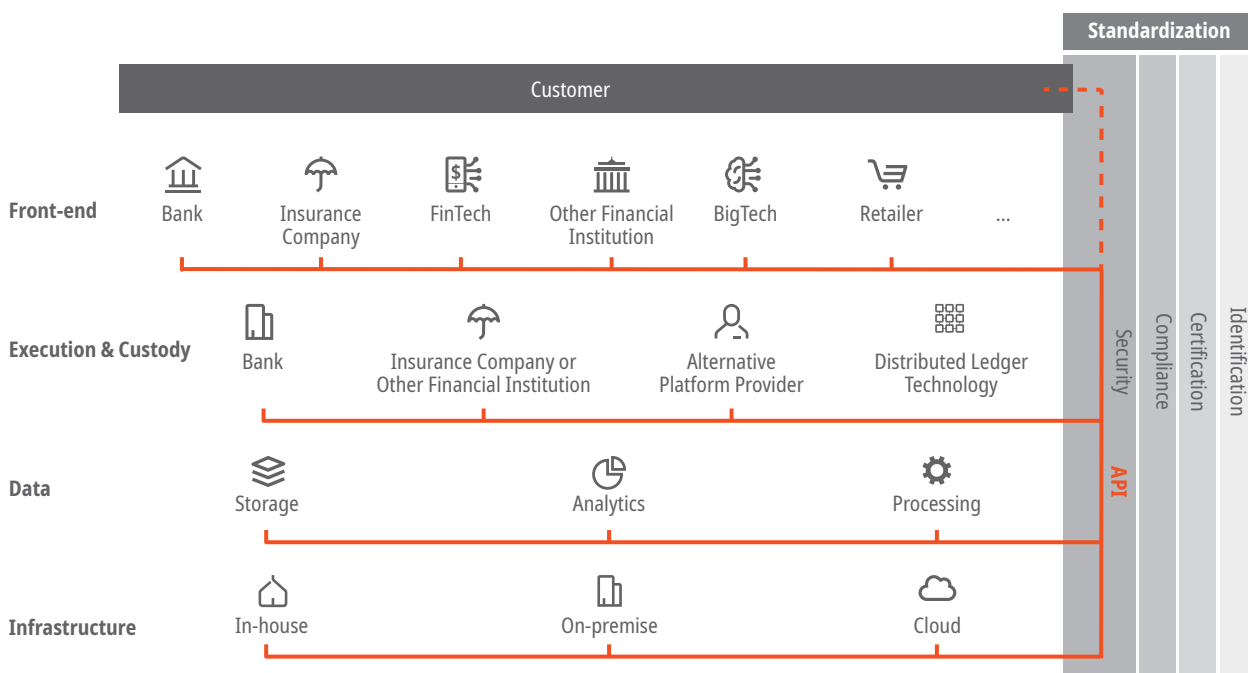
Standardization

Customer

Front-end
Bank
Insurance Company
FinTech
Other Financial Institution
BigTech
Retailer
...

Execution & Custody
Bank
Insurance Company or Other Financial Institution
Alternative Platform Provider
Distributed Ledger Technology

Data
Storage
Analytics
Processing

Infrastructure
In-house
On-premise
Cloud

API

Security
Compliance
Certification
Identification